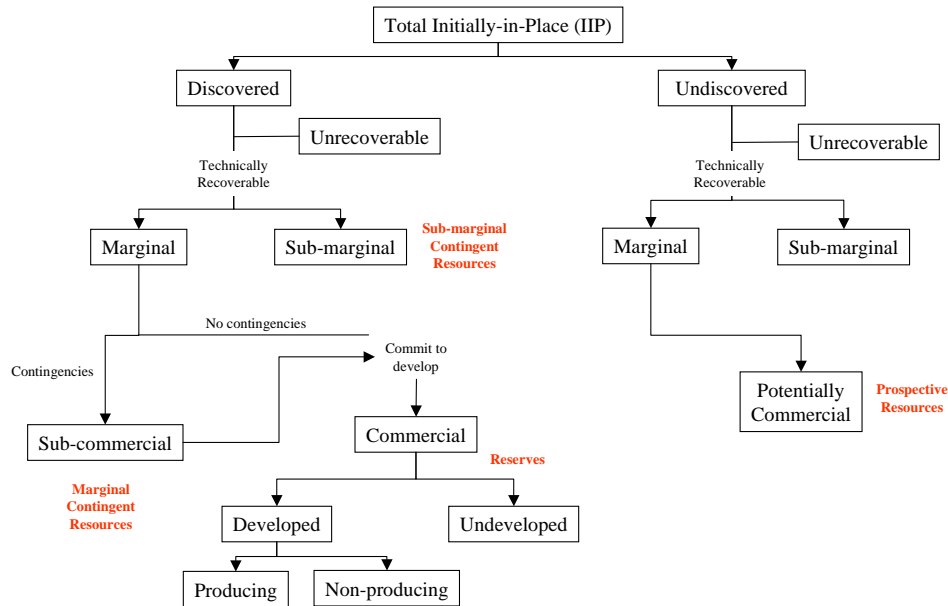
Total Initially-in-Place (IIP)

Discovered

Unrecoverable

Technically Recoverable

Marginal

Sub-marginal

Sub-marginal Contingent Resources

No contingencies

Contingencies

Commit to develop

Sub-commercial

Commercial

Reserves

Marginal Contingent Resources

Developed

Undeveloped

Producing

Non-producing

Undiscovered

Unrecoverable

Technically Recoverable

Marginal

Sub-marginal

Potentially Commercial

Prospective Resources